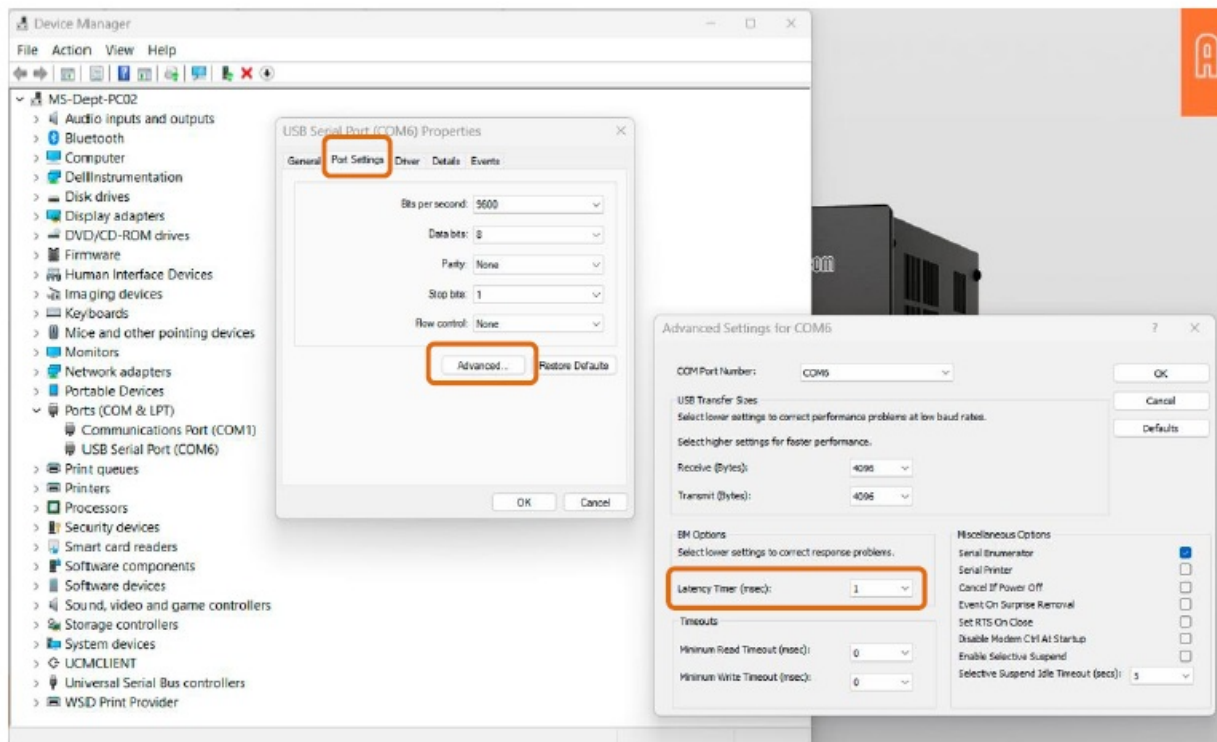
Device Manager

File Action View Help

MS-Dept-PC02
Audio inputs and outputs
Bluetooth
Computer
DellInstrumentation
Disk drives
Display adapters
DVD/CD-ROM drives
Firmware
Human Interface Devices
Imaging devices
Keyboards
Mice and other pointing devices
Monitors
Network adapters
Portable Devices
Ports (COM & LPT)
Communications Port (COM1)
USB Serial Port (COM6)
Print queues
Printers
Processors
Security devices
Smart card readers
Software components
Software devices
Sound, video and game controllers
Storage controllers
System devices
UCMCLIENT
Universal Serial Bus controllers
WSD Print Provider

USB Serial Port (COM6) Properties

General Port Settings Driver Details Events

Bits per second: 9600
Data bits: 8
Parity: None
Stop bits: 1
Flow control: None

Advanced... Restore Defaults

OK Cancel

Advanced Settings for COM6

COM Port Number: COM6

USB Transfer Sizes
Select lower settings to correct performance problems at low baud rates.
Select higher settings for faster performance.
Receive (Bytes): 4096
Transmit (Bytes): 4096

BM Options
Select lower settings to correct response problems.
Latency Timer (msec): 1

Timeouts
Minimum Read Timeout (msec): 0
Minimum Write Timeout (msec): 0

Miscellaneous Options
Serial Enumerator
Serial Printer
Cancel If Power Off
Event On Surprise Removal
Set RTS On Close
Disable Modem Ctrl At Startup
Enable Selective Suspend
Selective Suspend Idle Timeout (secs): 5

OK
Cancel
Defaults